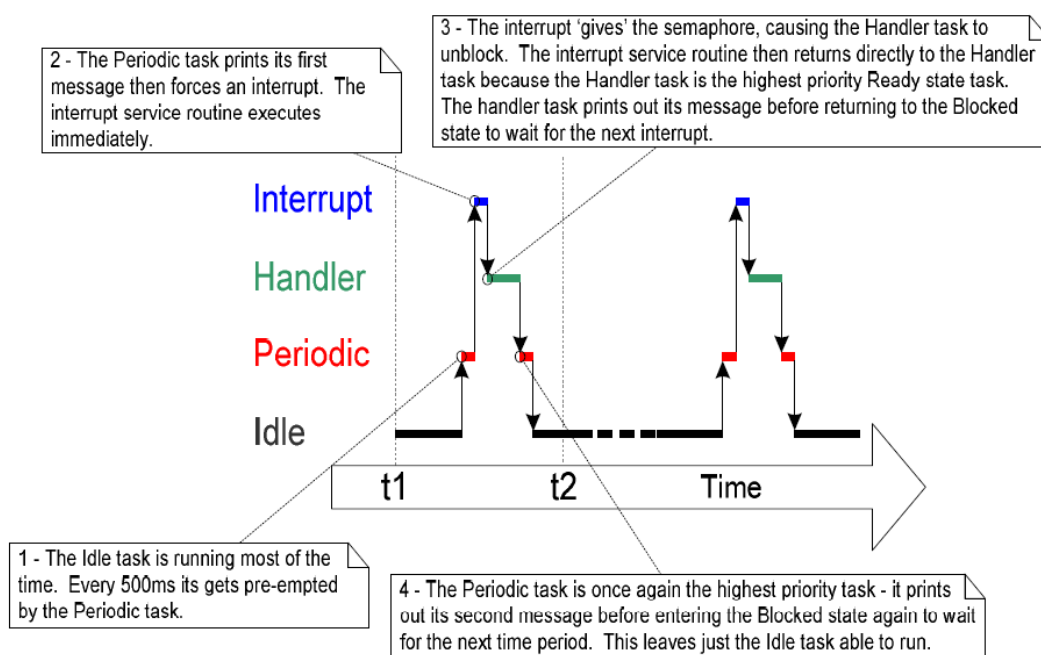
2 - The Periodic task prints its first message then forces an interrupt. The interrupt service routine executes immediately.

3 - The interrupt 'gives' the semaphore, causing the Handler task to unblock. The interrupt service routine then returns directly to the Handler task because the Handler task is the highest priority Ready state task. The handler task prints out its message before returning to the Blocked state to wait for the next interrupt.

Interrupt

Handler

Periodic

Idle

t1

t2

Time

1 - The Idle task is running most of the time. Every 500ms its gets pre-empted by the Periodic task.

4 - The Periodic task is once again the highest priority task - it prints out its second message before entering the Blocked state again to wait for the next time period. This leaves just the Idle task able to run.